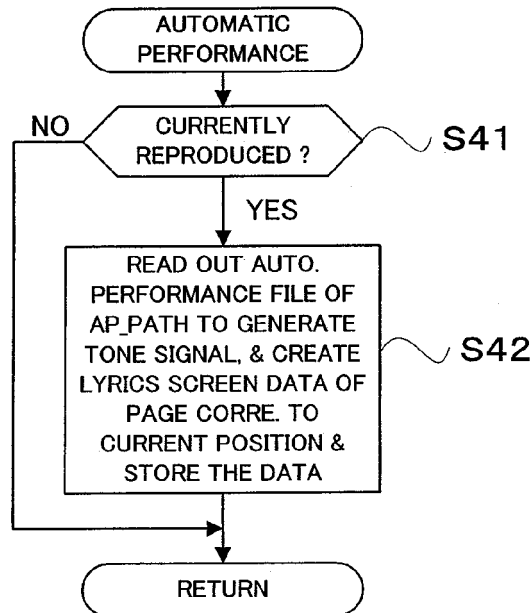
AUTOMATIC PERFORMANCE

NO

CURRENTLY REPRODUCED ?

S41

YES

READ OUT AUTO. PERFORMANCE FILE OF AP_PATH TO GENERATE TONE SIGNAL, & CREATE LYRICS SCREEN DATA OF PAGE CORRE. TO CURRENT POSITION & STORE THE DATA

S42

RETURN